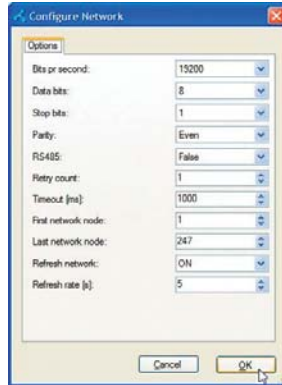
Configure Network

Options

| | |
|---|---|
| Bits pr second: | 15200 |
| Data bits: | 8 |
| Stop bits: | 1 |
| Parity: | Even |
| RS485: | False |
| Retry count: | 1 |
| Timeout [ms]: | 1000 |
| First network node: | 1 |
| Last network node: | 247 |
| Refresh network: | ON |
| Refresh rate [s]: | 5 |

Cancel OK